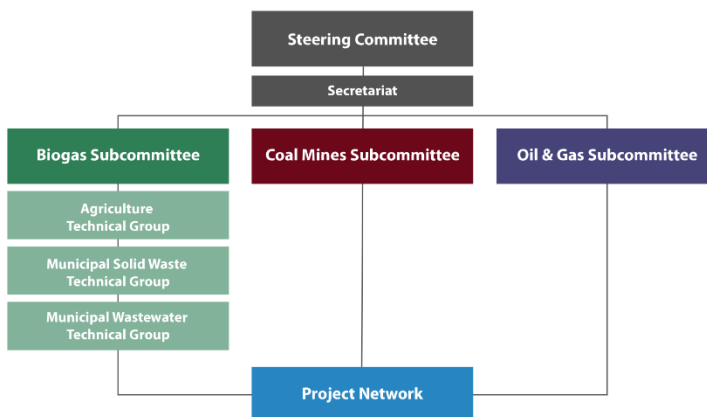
Steering Committee

Secretariat

Biogas Subcommittee

Coal Mines Subcommittee

Oil & Gas Subcommittee

Agriculture Technical Group

Municipal Solid Waste Technical Group

Municipal Wastewater Technical Group

Project Network